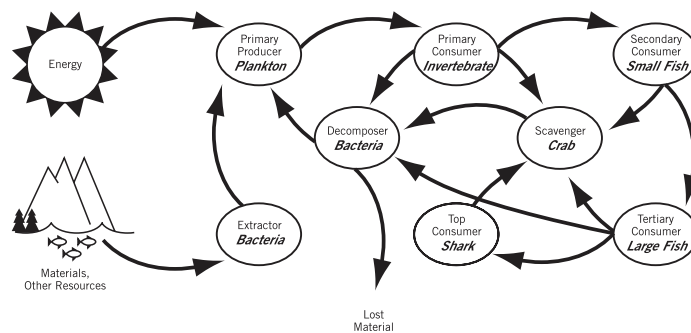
Energy

Primary Producer
*Plankton*

Primary Consumer
*Invertebrate*

Secondary Consumer
*Small Fish*

Decomposer
*Bacteria*

Scavenger
*Crab*

Materials, Other Resources

Extractor
*Bacteria*

Top Consumer
*Shark*

Tertiary Consumer
*Large Fish*

Lost Material